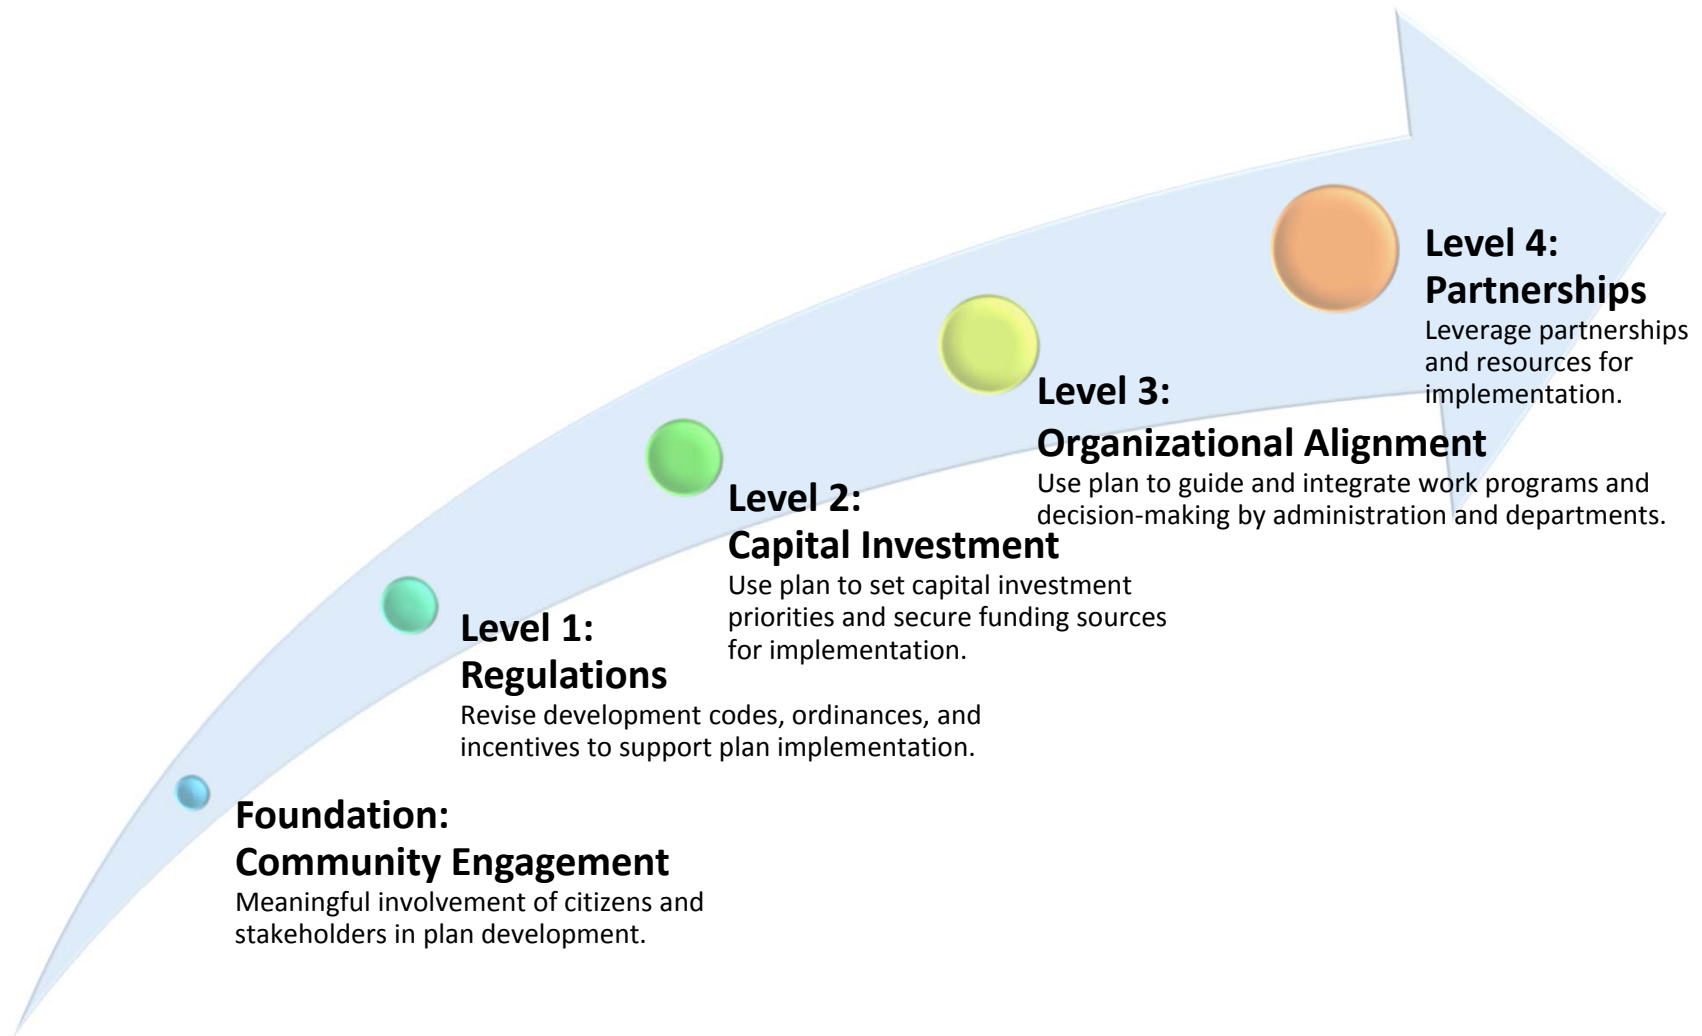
Level 4:
Partnerships
Leverage partnerships and resources for implementation.

Level 3:
Organizational Alignment
Use plan to guide and integrate work programs and decision-making by administration and departments.

Level 2:
Capital Investment
Use plan to set capital investment priorities and secure funding sources for implementation.

Level 1:
Regulations
Revise development codes, ordinances, and incentives to support plan implementation.

Foundation:
Community Engagement
Meaningful involvement of citizens and stakeholders in plan development.